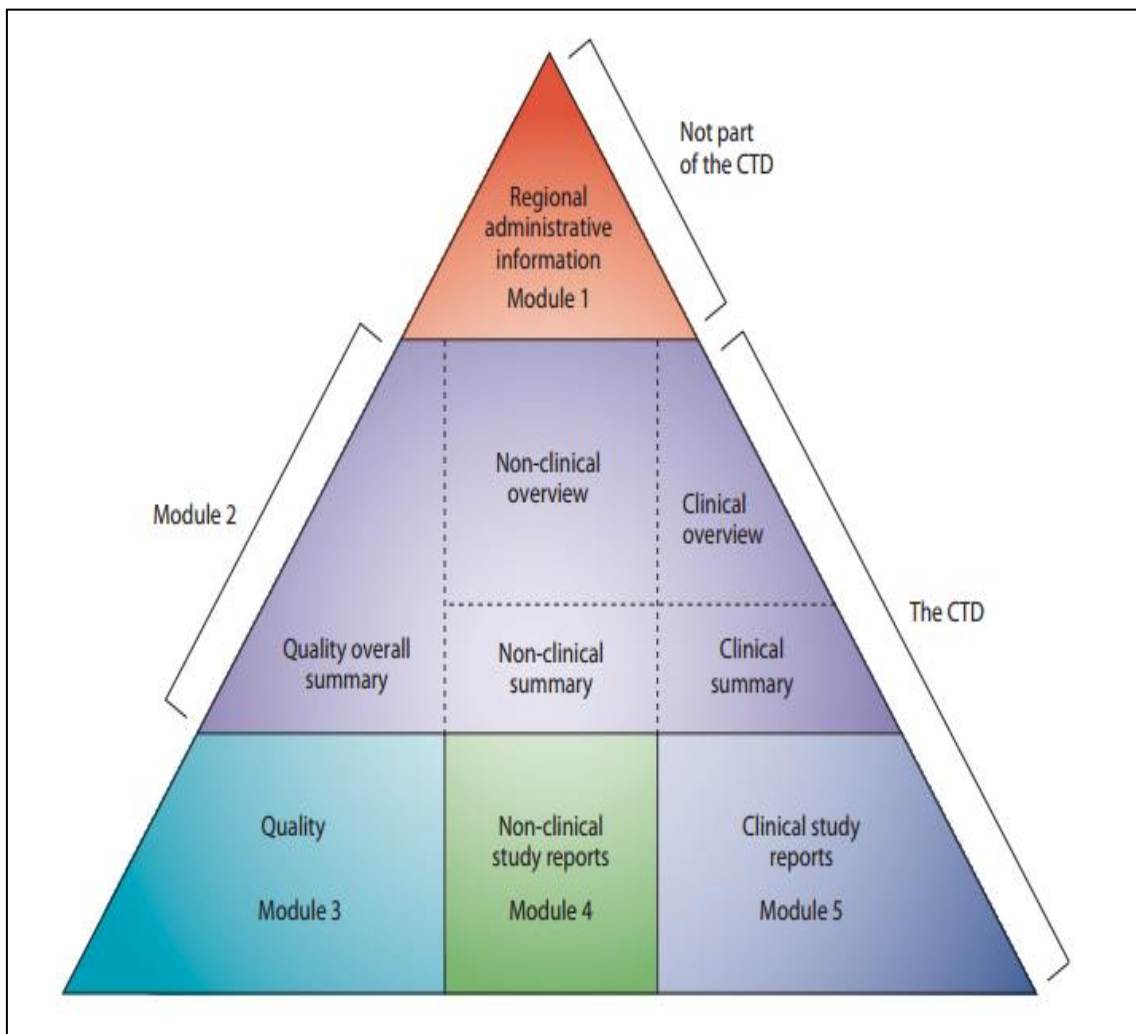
Not part of the CTD

Regional administrative information

Module 1

Module 2

Non-clinical overview

Clinical overview

The CTD

Quality overall summary

Non-clinical summary

Clinical summary

Quality

Module 3

Non-clinical study reports

Module 4

Clinical study reports

Module 5